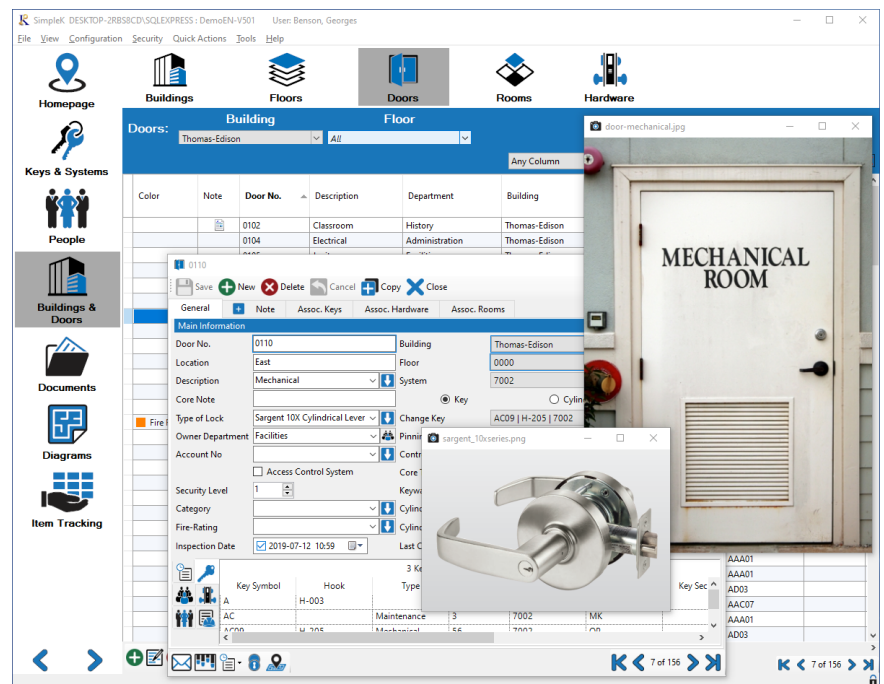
SimpleK DESKTOP-2RBS8CD\SQLEXPRESS : DemoEN-V501 User: Benson, Georges

File View Configuration Security Quick Actions Tools Help

Homepage
Keys & Systems
People
Buildings & Doors
Documents
Diagrams
Item Tracking

Buildings
Floors
Doors
Rooms
Hardware

Doors:
Building
Floor
Thomas-Edison
All
Any Column

| Color | Note | Door No. | Description | Department | Building |
|---|---|---|---|---|---|
| | | 0102 | Classroom | History | Thomas-Edison |
| | | 0104 | Electrical | Administration | Thomas-Edison |

Fire

0110
Save New Delete Cancel Copy Close
General Note Assoc. Keys Assoc. Hardware Assoc. Rooms
Main Information
Door No. 0110
Building Thomas-Edison
Location East
Floor 0000
Description Mechanical
System 7002
Core Note
Key
Cylin
Type of Lock Sargent 10X Cylindrical Lever
Change Key AC09 | H-205 | 7002
Owner Department Facilities
Pinni
Account No
Contr
Access Control System
Core
Security Level 1
Keyw
Category
Cylin
Fire-Rating
Cylin
Inspection Date 2019-07-12 10:59
Last C

3 Ke

| Key Symbol | Hook | Type | | | | Key Sec |
|---|---|---|---|---|---|---|
| A | H-003 | | | | | |
| AC | | Maintenance | 3 | 7002 | MK | |
| AC09 | H-205 | Mechanical | 56 | 7002 | OP | |

7 of 156

door-mechanical.jpg
MECHANICAL ROOM

sargent_10xseries.png

AAA01
AAA01
AD03
AAC07
AAA01
AD03

7 of 156